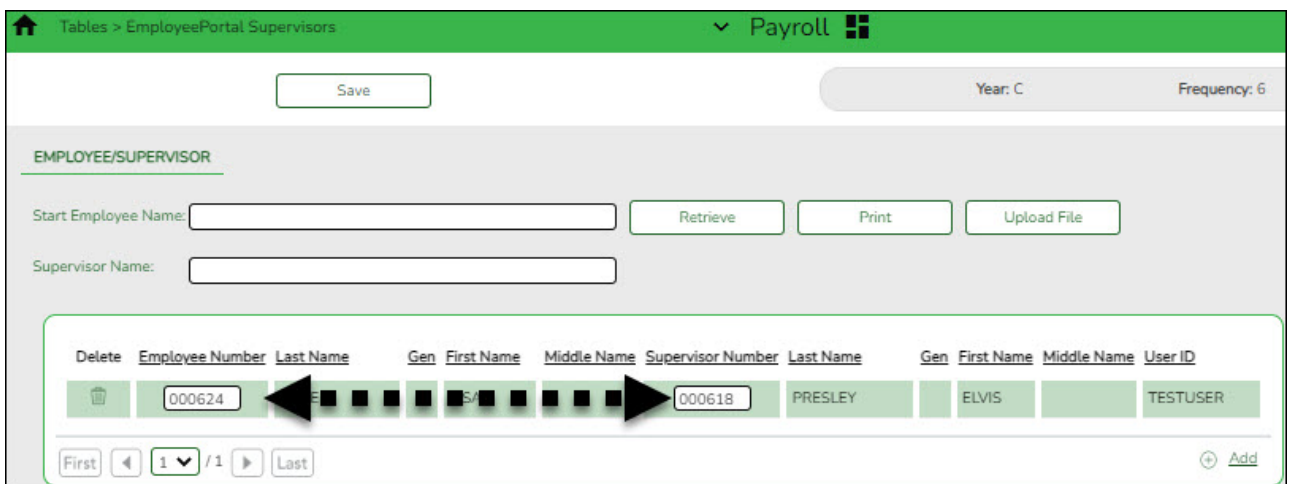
Tables > EmployeePortal Supervisors

Payroll

Save

Year: C

Frequency: 6

EMPLOYEE/SUPERVISOR

Start Employee Name:

Retrieve

Print

Upload File

Supervisor Name:

| Delete | Employee Number | Last Name | Gen | First Name | Middle Name | Supervisor Number | Last Name | Gen | First Name | Middle Name | User ID |
|---|---|---|---|---|---|---|---|---|---|---|---|
| | 000624 | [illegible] | | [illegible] | | 000618 | PRESLEY | | ELVIS | | TESTUSER |

First 1 /1 Last

Add